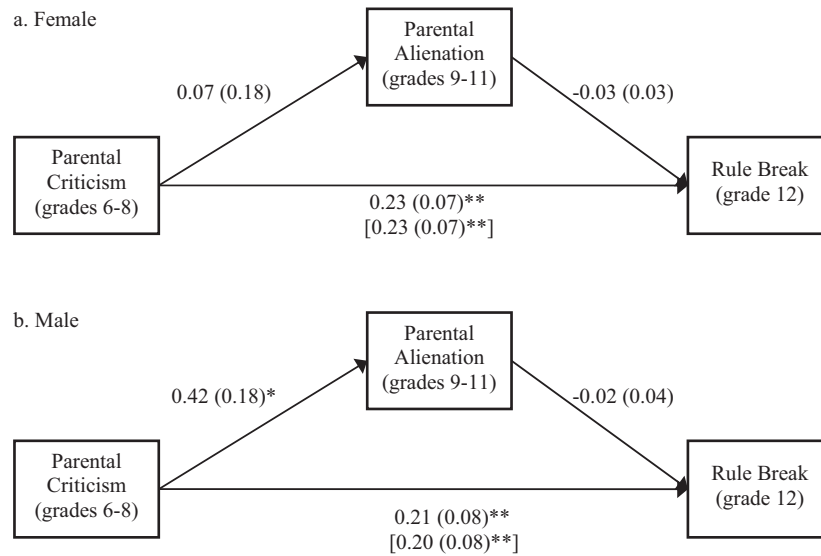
a. Female

Parental Alienation (grades 9-11)

0.07 (0.18)

-0.03 (0.03)

Parental Criticism (grades 6-8)

Rule Break (grade 12)

0.23 (0.07)**
[0.23 (0.07)**]

b. Male

Parental Alienation (grades 9-11)

0.42 (0.18)*

-0.02 (0.04)

Parental Criticism (grades 6-8)

Rule Break (grade 12)

0.21 (0.08)**
[0.20 (0.08)**]